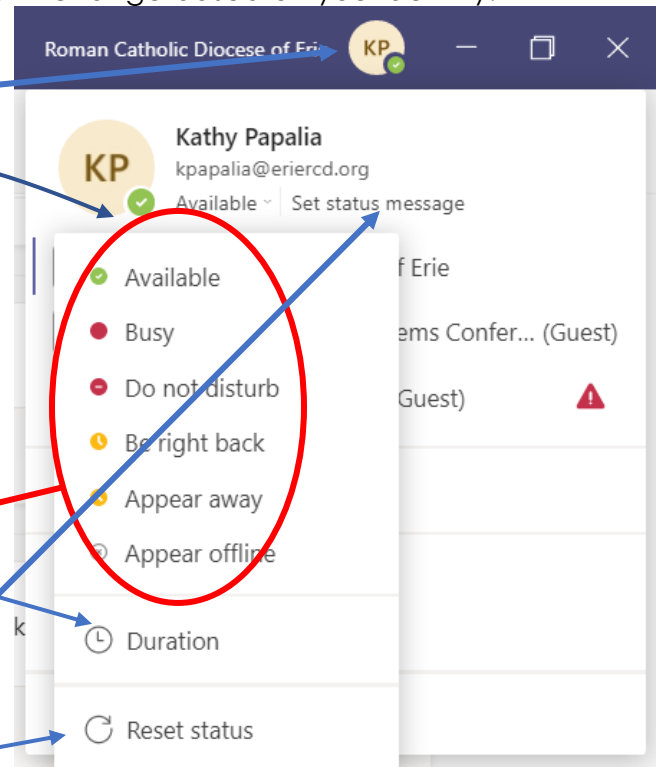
Roman Catholic Diocese of Erie

KP

KP

Kathy Papalia

kpapalia@eriercd.org

Available

Set status message

f Erie

ems Confer... (Guest)

Guest)

Available

Busy

Do not disturb

Be right back

Appear away

Appear offline

k

Duration

Reset status